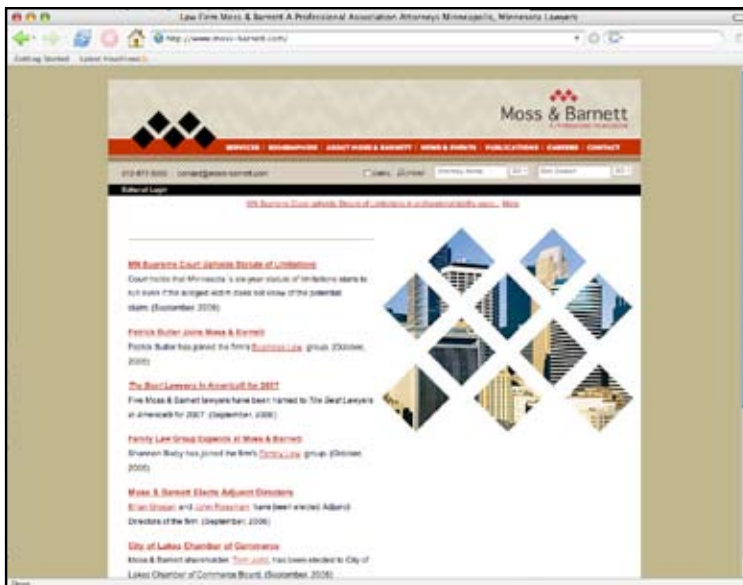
Law Firm Moss & Barnett A Professional Association Attorneys Minneapolis, Minnesota Lawyers

http://www.moss-barnett.com/

Getting Started Latest Headlines

Moss & Barnett
A Professional Association

SERVICES | BIOGRAPHIES | ABOUT MOSS & BARNETT | NEWS & EVENTS | PUBLICATIONS | CAREERS | CONTACT

612-877-5000 contact@moss-barnett.com

Attorney Name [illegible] Site Search

Extranet Login

MN Supreme Court Upholds Statute of Limitations in professional liability case... More

MN Supreme Court Upholds Statute of Limitations
Court holds that Minnesota's six-year statute of limitations starts to run even if the alleged victim does not know of the potential claim. (September, 2006)

Patrick Butler Joins Moss & Barnett
Patrick Butler has joined the firm's Business Law group. (October, 2006)

The Best Lawyers in America® for 2007
Five Moss & Barnett lawyers have been named to The Best Lawyers in America® for 2007. (September, 2006)

Family Law Group Expands at Moss & Barnett
Shannon Busby has joined the firm's Family Law group. (October, 2006)

Moss & Barnett Elects Adjunct Directors
Brian Grogan and John Rossmann have been elected Adjunct Directors of the firm. (September, 2006)

City of Lakes Chamber of Commerce
Moss & Barnett shareholder Tom Justin has been elected to City of Lakes Chamber of Commerce Board. (September, 2006)

Done